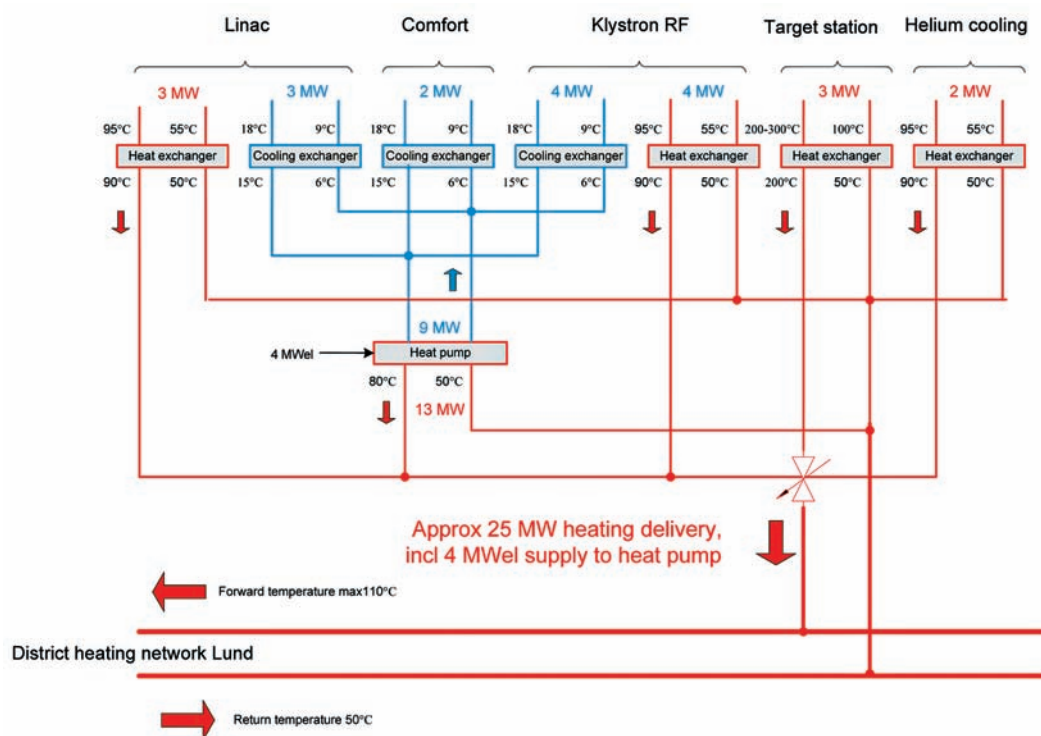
Linac

Comfort

Klystron RF

Target station

Helium cooling

3 MW

3 MW

2 MW

4 MW

4 MW

3 MW

2 MW

95°C 55°C

Heat exchanger

90°C 50°C

18°C 9°C

Cooling exchanger

15°C 6°C

18°C 9°C

Cooling exchanger

15°C 6°C

18°C 9°C

Cooling exchanger

15°C 6°C

95°C 55°C

Heat exchanger

90°C 50°C

200-300°C 100°C

Heat exchanger

200°C 50°C

95°C 55°C

Heat exchanger

90°C 50°C

9 MW

4 MWel

Heat pump

80°C 50°C

13 MW

Approx 25 MW heating delivery, incl 4 MWel supply to heat pump

Forward temperature max110°C

District heating network Lund

Return temperature 50°C